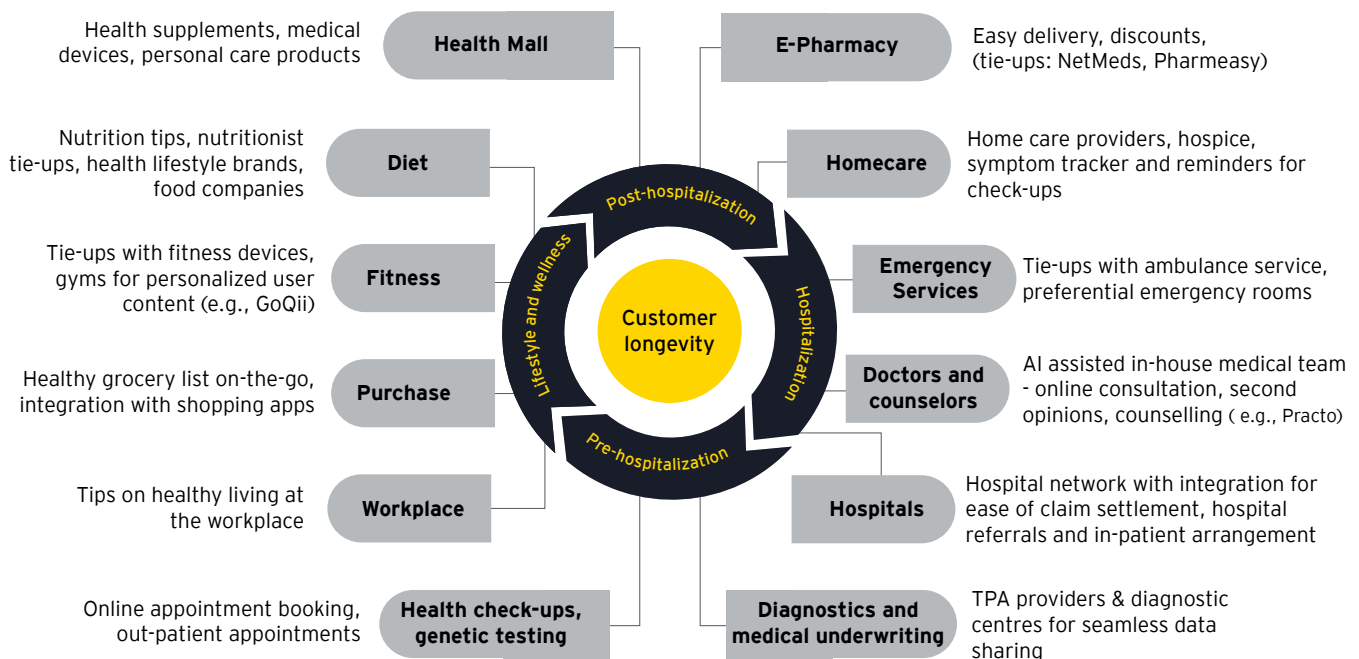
Health supplements, medical devices, personal care products

Health Mall

E-Pharmacy

Easy delivery, discounts, (tie-ups: NetMeds, Pharmeasy)

Nutrition tips, nutritionist tie-ups, health lifestyle brands, food companies

Diet

Homecare

Home care providers, hospice, symptom tracker and reminders for check-ups

Post-hospitalization

Tie-ups with fitness devices, gyms for personalized user content (e.g., GoQii)

Fitness

Lifestyle and wellness

Customer longevity

Hospitalization

Emergency Services

Tie-ups with ambulance service, preferential emergency rooms

Healthy grocery list on-the-go, integration with shopping apps

Purchase

Doctors and counselors

AI assisted in-house medical team - online consultation, second opinions, counselling ( e.g., Practo)

Pre-hospitalization

Tips on healthy living at the workplace

Workplace

Hospitals

Hospital network with integration for ease of claim settlement, hospital referrals and in-patient arrangement

Online appointment booking, out-patient appointments

Health check-ups, genetic testing

Diagnostics and medical underwriting

TPA providers & diagnostic centres for seamless data sharing